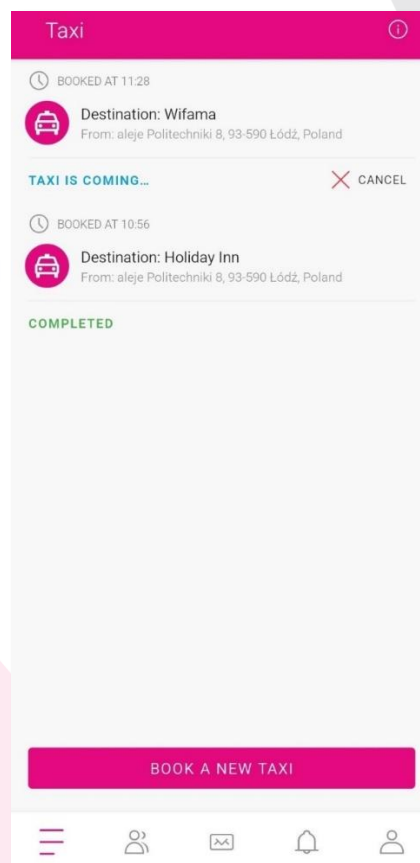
Taxi

BOOKED AT 11:28

Destination: Wifama
From: aleje Politechniki 8, 93-590 Łódź, Poland

TAXI IS COMING...

CANCEL

BOOKED AT 10:56

Destination: Holiday Inn
From: aleje Politechniki 8, 93-590 Łódź, Poland

COMPLETED

BOOK A NEW TAXI